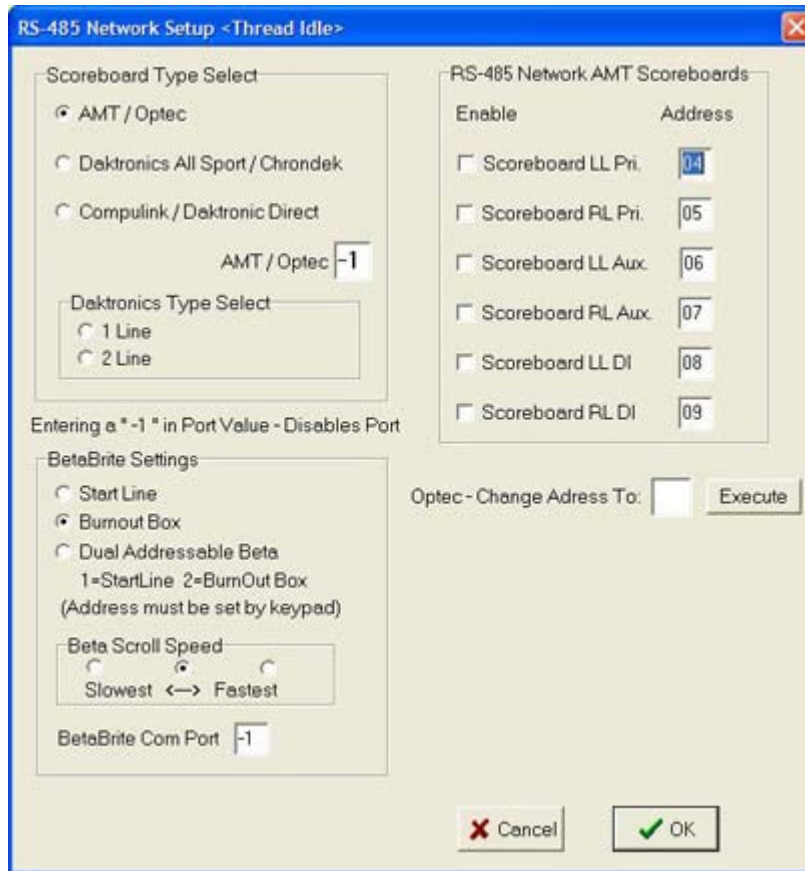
RS-485 Network Setup <Thread Idle>

Scoreboard Type Select

AMT / Optec

Daktronics All Sport / Chrondek

Compulink / Daktronic Direct

AMT / Optec -1

Daktronics Type Select

1 Line

2 Line

Entering a " -1 " in Port Value - Disables Port

BetaBrite Settings

Start Line

Burnout Box

Dual Addressable Beta
1=StartLine 2=BurnOut Box
(Address must be set by keypad)

Beta Scroll Speed

Slowest <—> Fastest

BetaBrite Com Port -1

RS-485 Network AMT Scoreboards

| Enable | Address |
|---|---|
| Scoreboard LL Pri. | 04 |
| Scoreboard RL Pri. | 05 |
| Scoreboard LL Aux. | 06 |
| Scoreboard RL Aux. | 07 |
| Scoreboard LL DI | 08 |
| Scoreboard RL DI | 09 |

Optec - Change Adress To: Execute

Cancel

OK